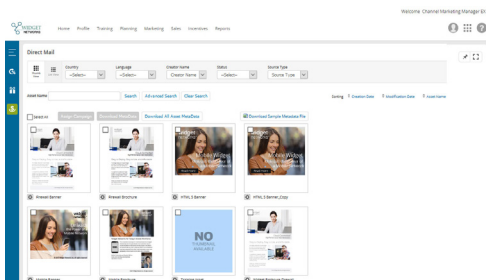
Welcome Channel Marketing Manager EI

WIDGET NETWORKS

Home Profile Training Planning Marketing Sales Incentives Reports

Direct Mail

Country
<Select>

Language
<Select>

Creator Name
Creator Name

Status
<Select>

Source Type
Source Type

Asset Name

Search Advanced Search Clear Search

Sorting Creation Date Modification Date Asset Name

Select All

Assign Campaign Download MetaData Download All Asset MetaData

Download Sample Metadata File

Widget

Widget

Firewall Banner

Firewall Brochure

HTML 5 Banner

HTML 5 Banner_Copy

NO THUMBNAIL AVAILABLE

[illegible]

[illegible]

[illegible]

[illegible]